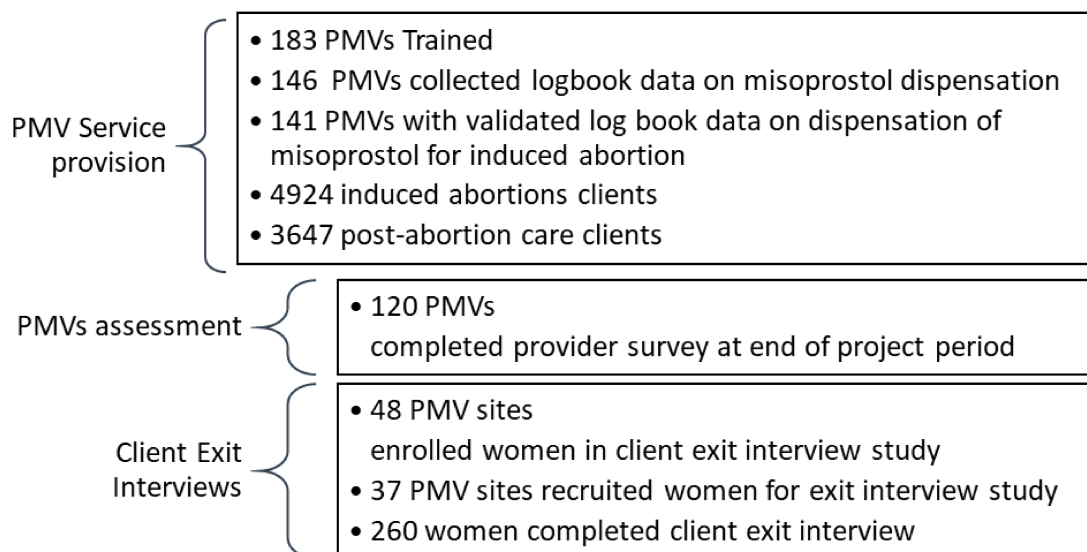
PMV Service provision

• 183 PMVs Trained
• 146 PMVs collected logbook data on misoprostol dispensation
• 141 PMVs with validated log book data on dispensation of misoprostol for induced abortion
• 4924 induced abortions clients
• 3647 post-abortion care clients

PMVs assessment

• 120 PMVs
completed provider survey at end of project period

Client Exit Interviews

• 48 PMV sites
enrolled women in client exit interview study
• 37 PMV sites recruited women for exit interview study
• 260 women completed client exit interview